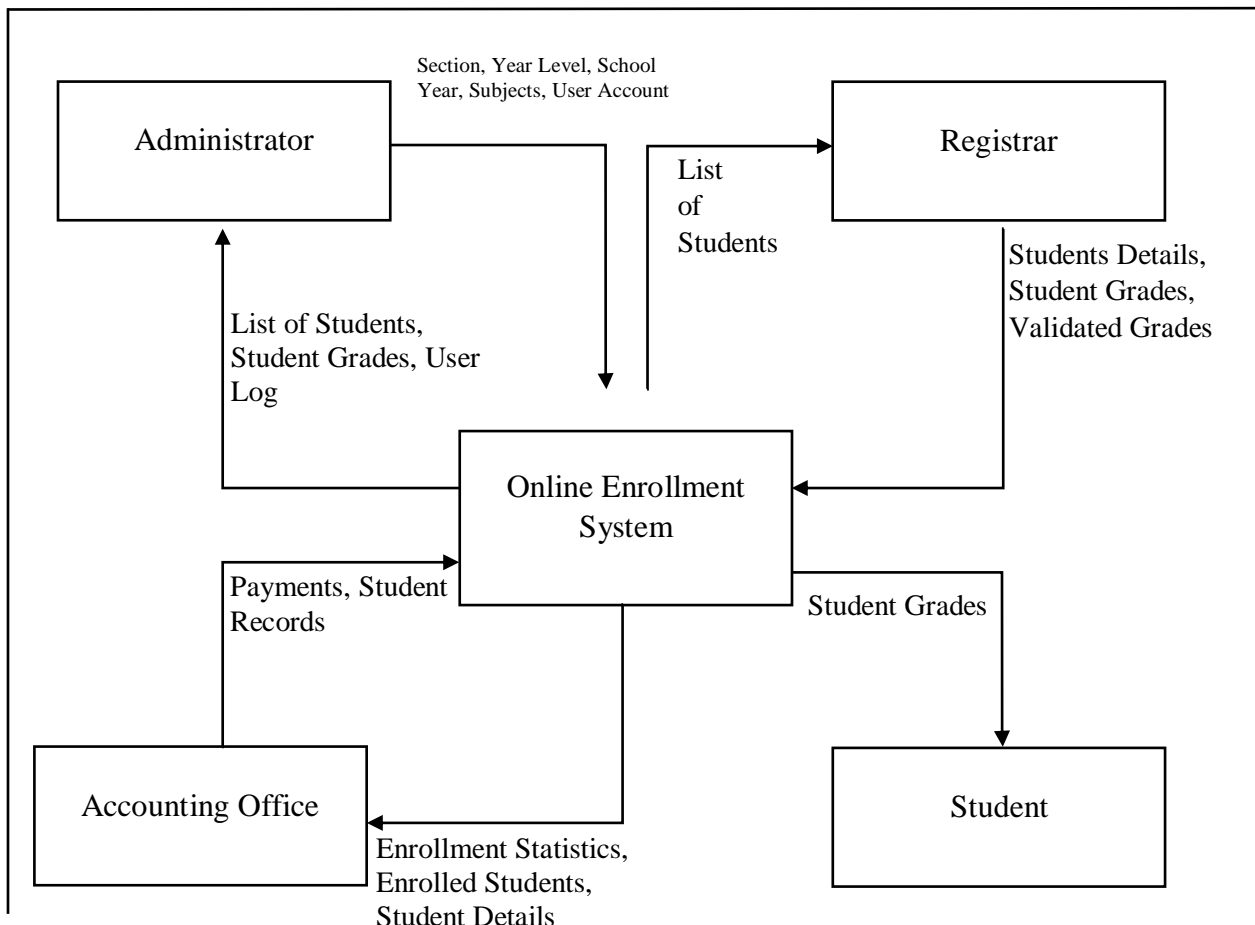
Section, Year Level, School Year, Subjects, User Account

Administrator

List of Students

Registrar

Students Details, Student Grades, Validated Grades

List of Students, Student Grades, User Log

Online Enrollment System

Payments, Student Records

Student Grades

Accounting Office

Student

Enrollment Statistics, Enrolled Students, Student Details